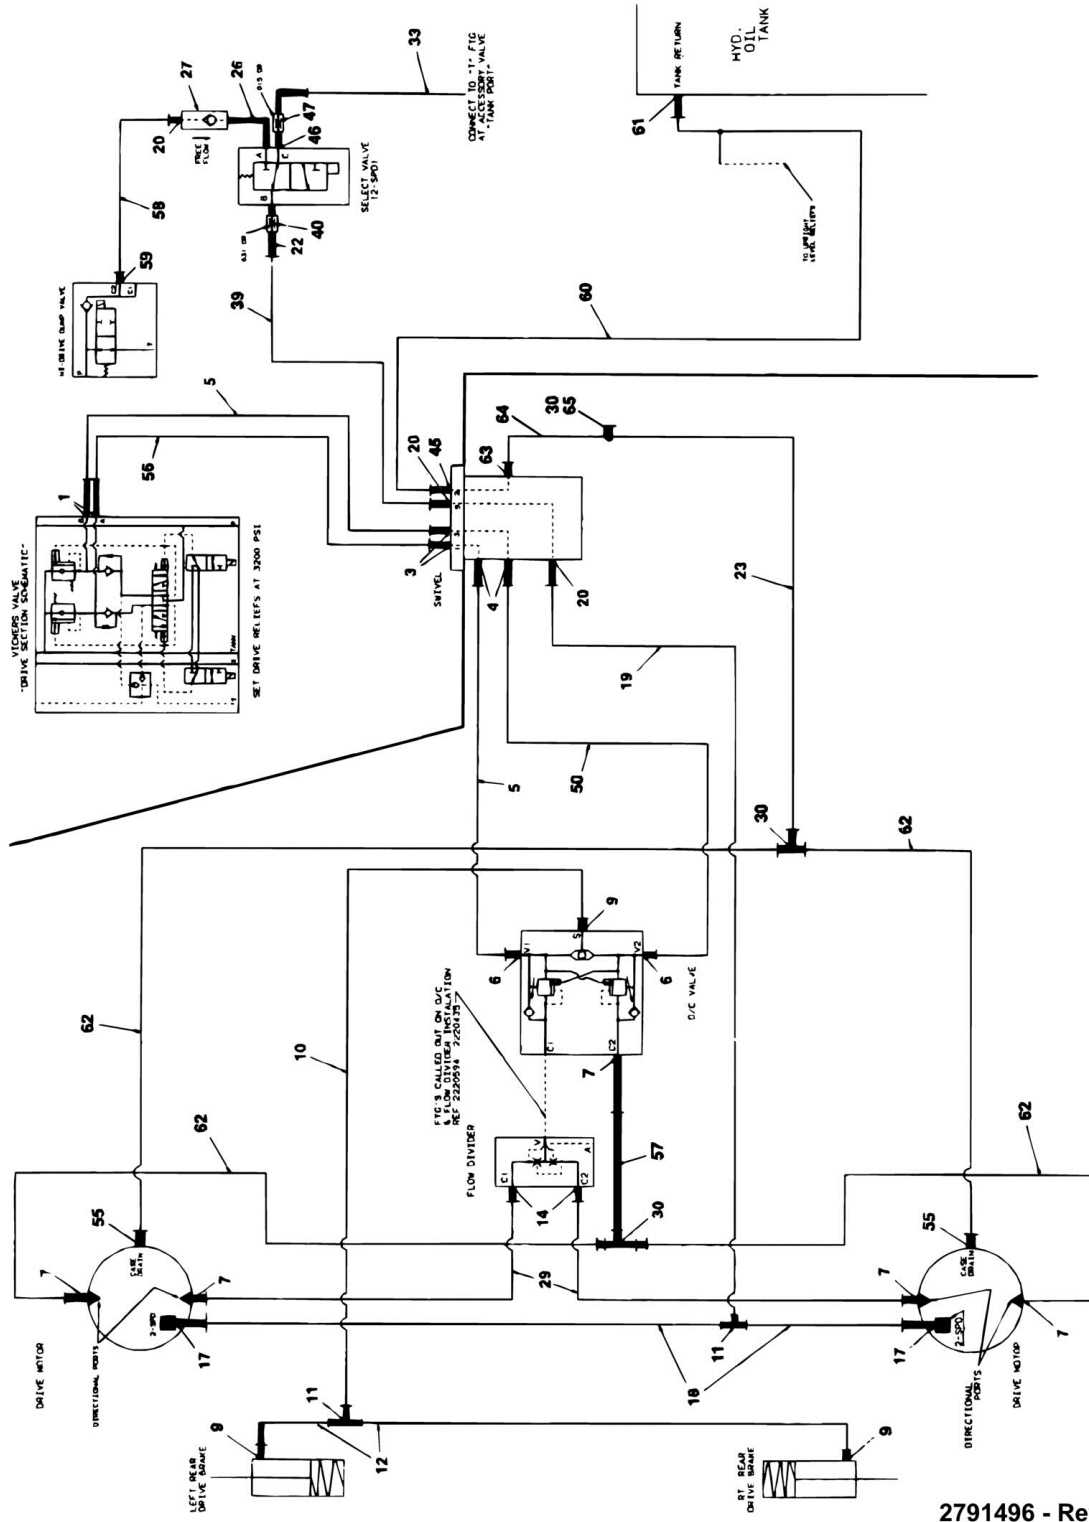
33
CONNECT TO "T" FTG AT ACCESSORY VALVE "TANK PORT"
HYD. OIL TANK
TANK RETURN
61
27
26
20
47
46
FREE FLOW
A C
B
SELECT VALVE (2-SPD)
58
40
22
59
60
TO UPRIGHT LEVEL RELIEFS
2 SPEED DRIVE DUMP VALVE
39
5
30
65
64
63
20
45
56
1
VICKERS VALVE "DRIVE SECTION SCHEMATIC"
SET DRIVE RELIEFS AT 3200 PSI
3
SWIVEL
4
20
23
19
50
5
30
62
9
6
V1
S
V2
6
D/C VALVE
FTG'S CALLED OUT ON D/C & FLOW DIVIDER INSTALLATION REF 2220594 2220435
C1
C2
62
10
7
62
57
FLOW DIVIDER
C1
C2
V
A1
14
30
62
55
CASE DRAIN
55
CASE DRAIN
7
7
29
7
7
2-SPD
17
11
17
2-SPD
18
DRIVE MOTOR
DIRECTIONAL PORTS
11
12
9
9
LEFT REAR DRIVE BRAKE
RT REAR DRIVE BRAKE
DIRECTIONAL PORTS
DRIVE MOTOR
2791496 - Re